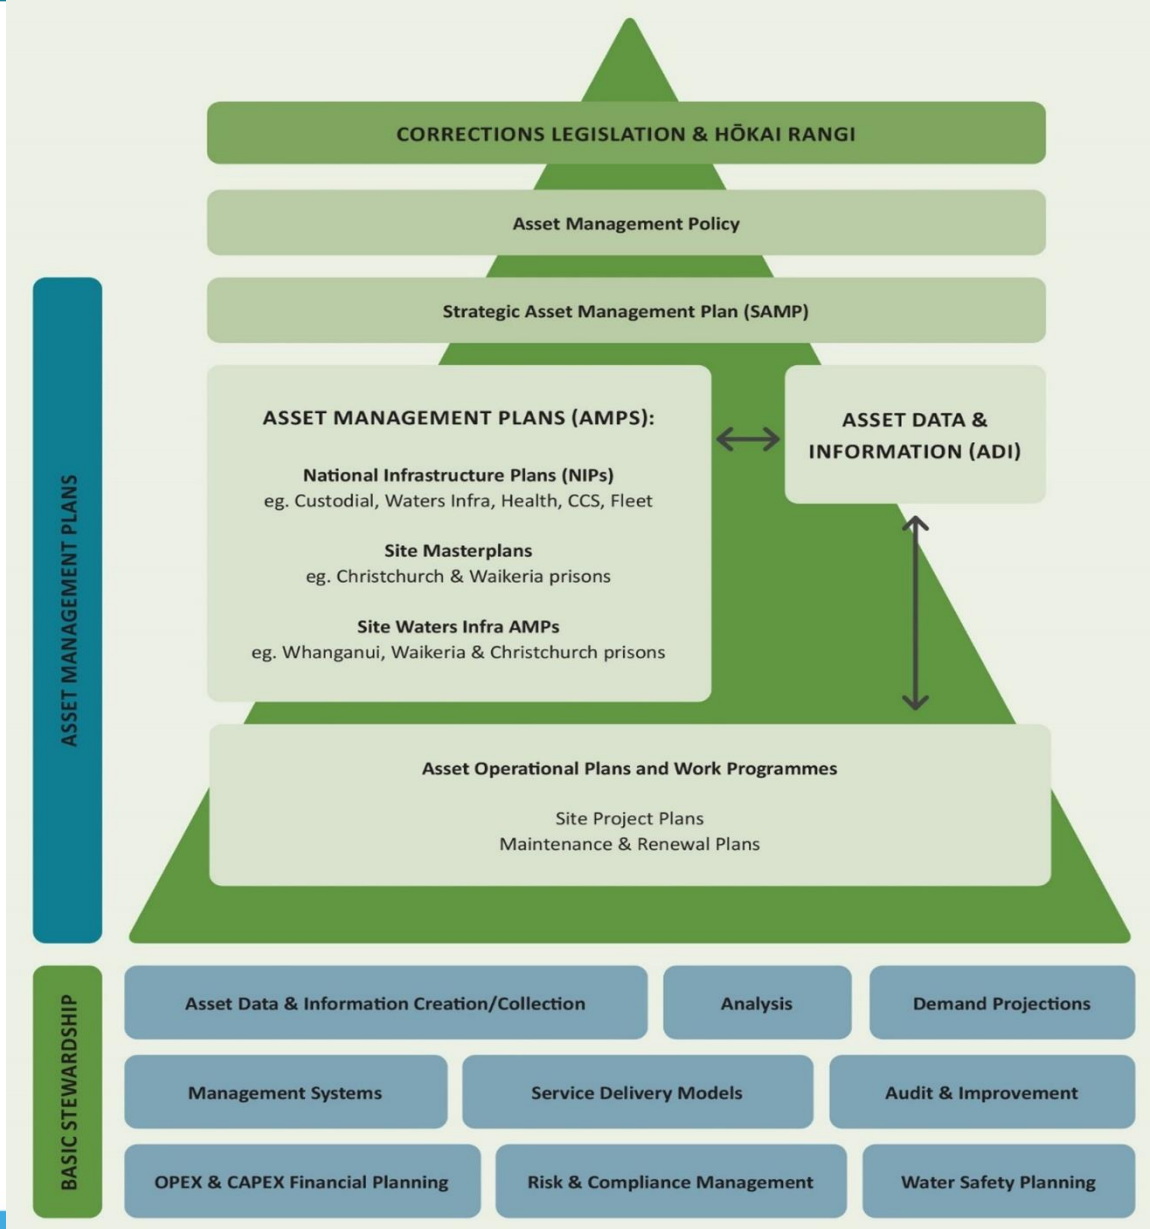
ASSET MANAGEMENT PLANS

CORRECTIONS LEGISLATION & HŌKAI RANGI

Asset Management Policy

Strategic Asset Management Plan (SAMP)

ASSET MANAGEMENT PLANS (AMPS):

National Infrastructure Plans (NIPs)
eg. Custodial, Waters Infra, Health, CCS, Fleet

Site Masterplans
eg. Christchurch & Waikeria prisons

Site Waters Infra AMPs
eg. Whanganui, Waikeria & Christchurch prisons

ASSET DATA & INFORMATION (ADI)

Asset Operational Plans and Work Programmes

Site Project Plans
Maintenance & Renewal Plans

BASIC STEWARDSHIP

| Asset Data & Information Creation/Collection | Analysis | Demand Projections |
|---|---|---|
| Management Systems | Service Delivery Models | Audit & Improvement |
| OPEX & CAPEX Financial Planning | Risk & Compliance Management | Water Safety Planning |